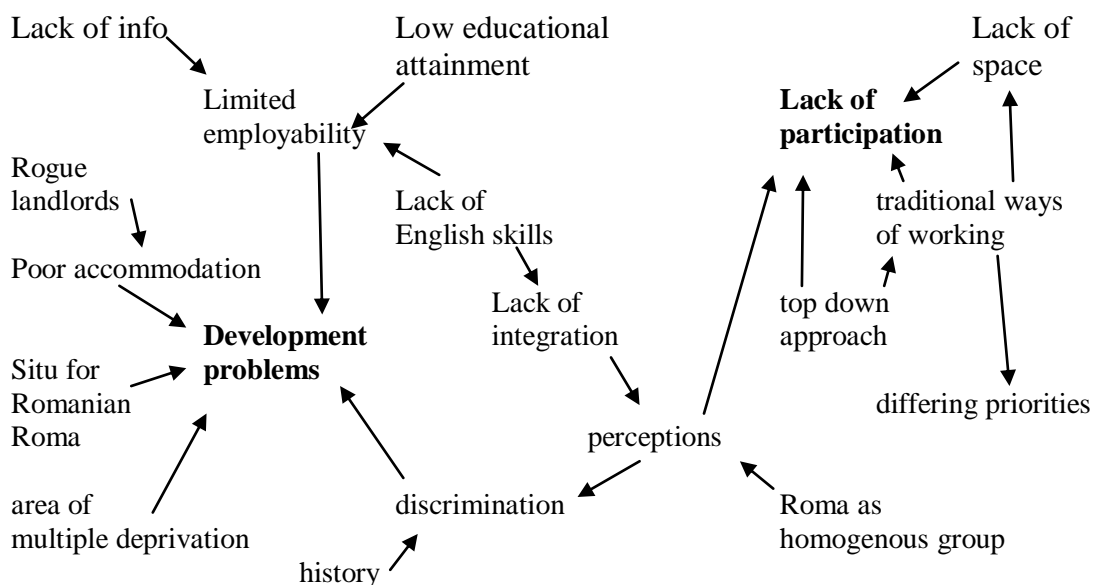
Lack of info

Low educational attainment

Limited employability

Lack of space

**Lack of participation**

Rogue landlords

Lack of English skills

traditional ways of working

Poor accommodation

Lack of integration

top down approach

**Development problems**

Situ for Romanian Roma

differing priorities

perceptions

area of multiple deprivation

discrimination

Roma as homogenous group

history